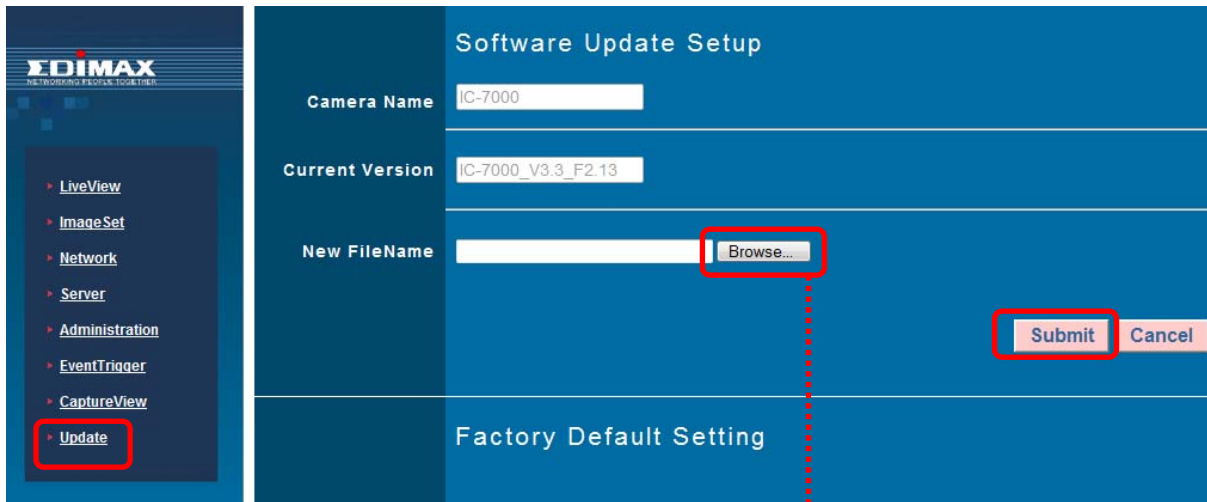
EDIMAX
NETWORKING PEOPLE TOGETHER

LiveView
ImageSet
Network
Server
Administration
EventTrigger
CaptureView
Update

Software Update Setup

Camera Name IC-7000

Current Version IC-7000_V3.3_F2.13

New FileName Browse...

Submit Cancel

Factory Default Setting